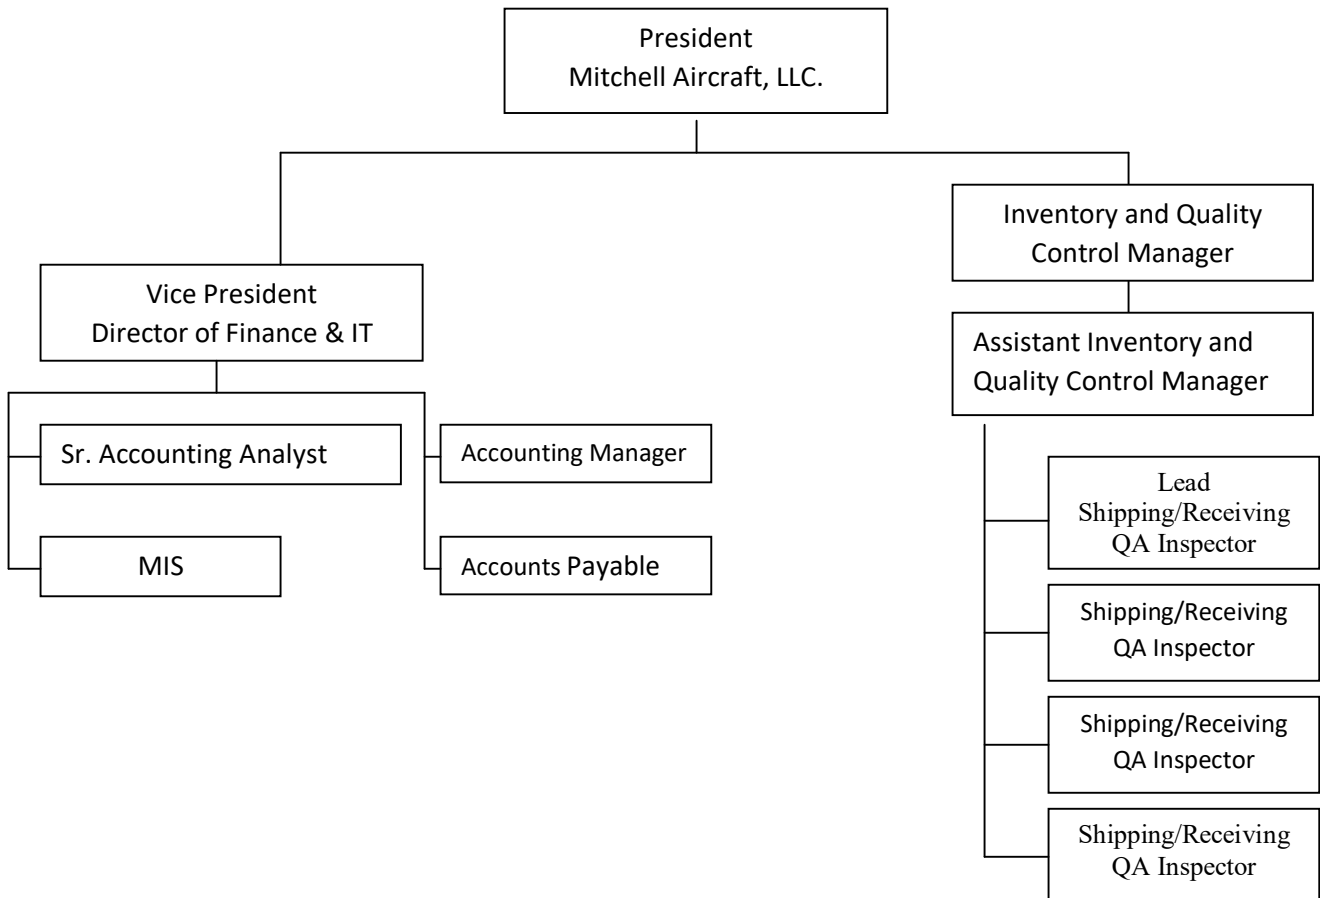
President
Mitchell Aircraft, LLC.

Vice President
Director of Finance & IT

Sr. Accounting Analyst

MIS

Accounting Manager

Accounts Payable

Inventory and Quality Control Manager

Assistant Inventory and Quality Control Manager

Lead
Shipping/Receiving
QA Inspector

Shipping/Receiving
QA Inspector

Shipping/Receiving
QA Inspector

Shipping/Receiving
QA Inspector